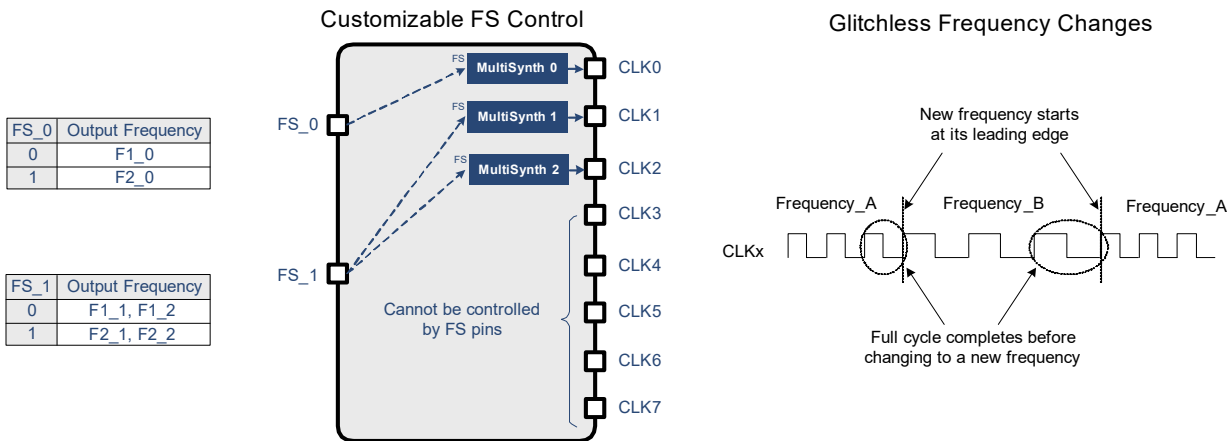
| FS_0 | Output Frequency |
|---|---|
| 0 | F1_0 |
| 1 | F2_0 |

| FS_1 | Output Frequency |
|---|---|
| 0 | F1_1, F1_2 |
| 1 | F2_1, F2_2 |

Customizable FS Control

FS_0

FS_1

FS MultiSynth 0

FS MultiSynth 1

FS MultiSynth 2

CLK0
CLK1
CLK2
CLK3
CLK4
CLK5
CLK6
CLK7

Cannot be controlled by FS pins

Glitchless Frequency Changes

New frequency starts at its leading edge

Frequency_A

Frequency_B

Frequency_A

CLKx

Full cycle completes before changing to a new frequency